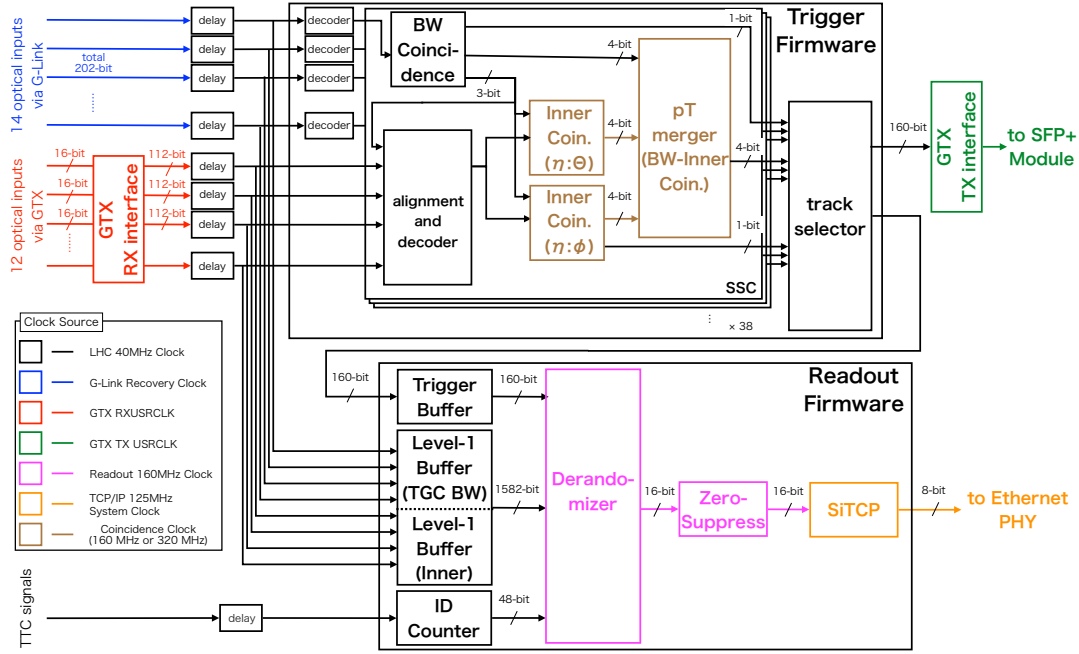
14 optical inputs via G-Link

total 202-bit

delay
delay
delay
delay

decoder
decoder
decoder
decoder

BW Coincidence

Trigger Firmware

1-bit
4-bit
3-bit

Inner Coin. ($\eta$:$\Theta$)

4-bit

pT merger (BW-Inner Coin.)

4-bit

Inner Coin. ($\eta$:$\phi$)

4-bit
1-bit

alignment and decoder

track selector

160-bit

GTX TX interface

to SFP+ Module

12 optical inputs via GTX

16-bit
16-bit
16-bit

GTX RX interface

112-bit
112-bit
112-bit

delay
delay
delay
delay

SSC

× 38

Clock Source

LHC 40MHz Clock
G-Link Recovery Clock
GTX RXUSRCLK
GTX TX USRCLK
Readout 160MHz Clock
TCP/IP 125MHz System Clock
Coincidence Clock (160 MHz or 320 MHz)

160-bit

Trigger Buffer

160-bit

Readout Firmware

Level-1 Buffer (TGC BW)

1582-bit

Level-1 Buffer (Inner)

Derandomizer

16-bit

Zero-Suppress

16-bit

SiTCP

8-bit

to Ethernet PHY

TTC signals

delay

ID Counter

48-bit